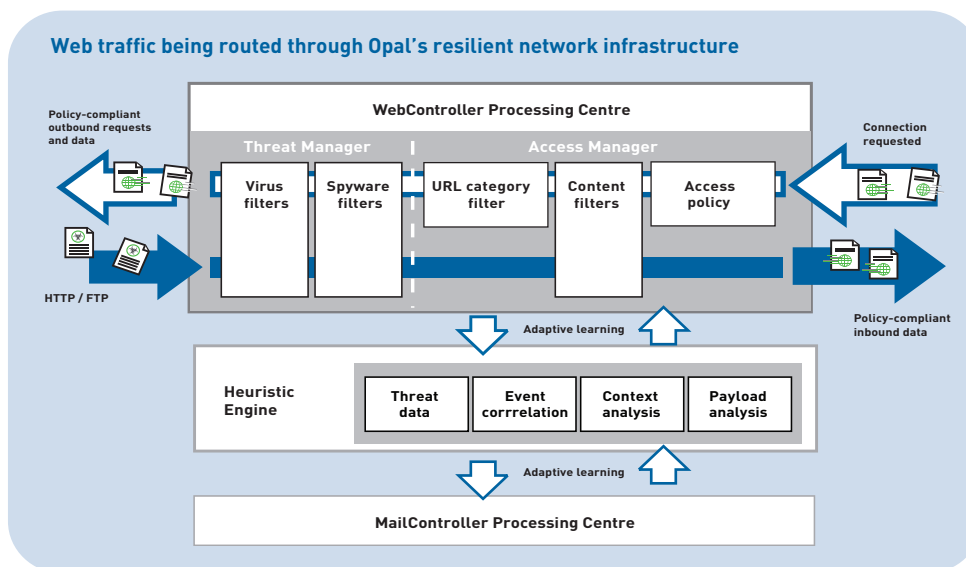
Web traffic being routed through Opal's resilient network infrastructure

WebController Processing Centre

Policy-compliant outbound requests and data

Threat Manager

Access Manager

Connection requested

Virus filters

Spyware filters

URL category filter

Content filters

Access policy

HTTP / FTP

Policy-compliant inbound data

Adaptive learning

Heuristic Engine

Threat data

Event corrrelation

Context analysis

Payload analysis

Adaptive learning

MailController Processing Centre